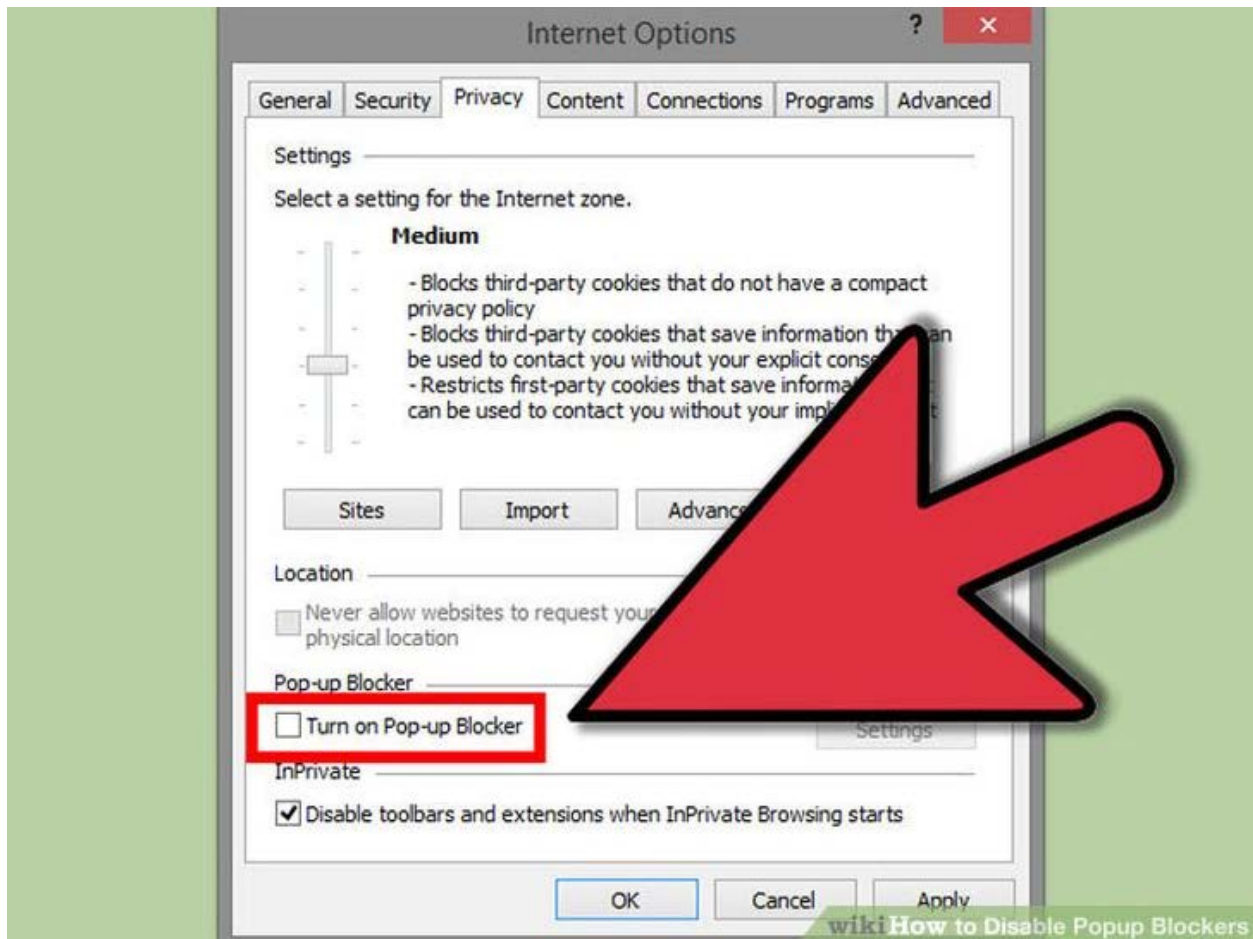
Internet Options

?

×

General | Security | Privacy | Content | Connections | Programs | Advanced

Settings

Select a setting for the Internet zone.

Medium

- Blocks third-party cookies that do not have a compact privacy policy
- Blocks third-party cookies that save information th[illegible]an be used to contact you without your explicit conse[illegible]
- Restricts first-party cookies that save informa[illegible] can be used to contact you without your impl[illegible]t

Sites | Import | Advance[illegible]

Location

Never allow websites to request you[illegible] physical location

Pop-up Blocker

Turn on Pop-up Blocker

Settings

InPrivate

Disable toolbars and extensions when InPrivate Browsing starts

OK | Cancel | Apply

wikiHow to Disable Popup Blockers